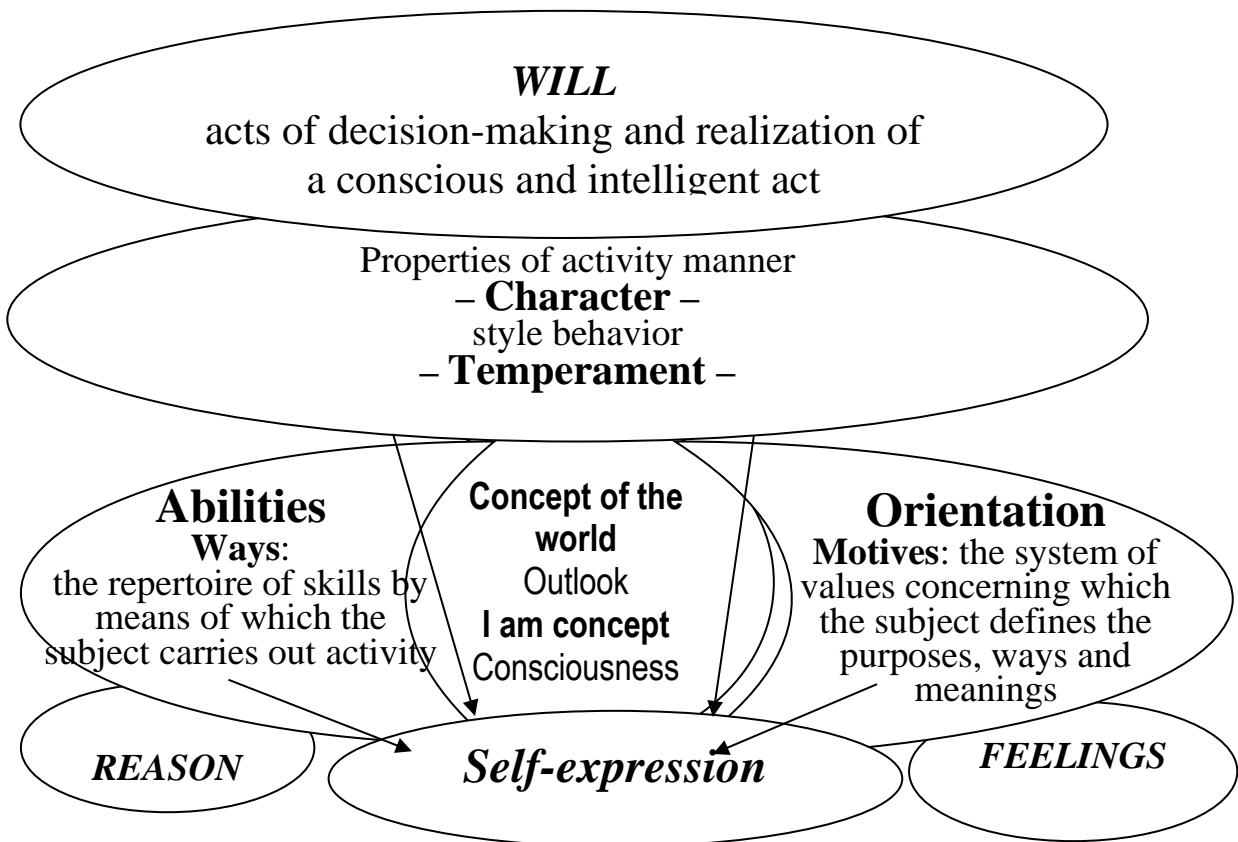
WILL
acts of decision-making and realization of a conscious and intelligent act

Properties of activity manner
– Character –
style behavior
– Temperament –

Abilities
Ways:
the repertoire of skills by means of which the subject carries out activity

Concept of the world
Outlook
I am concept
Consciousness

Orientation
Motives: the system of values concerning which the subject defines the purposes, ways and meanings

REASON

Self-expression

FEELINGS